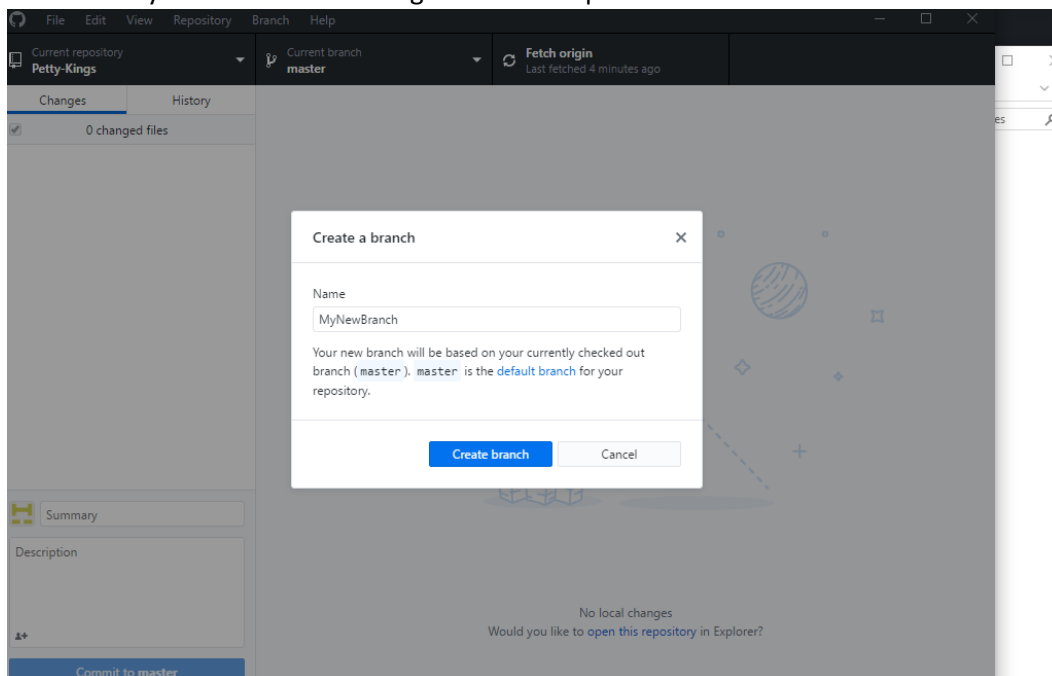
File Edit View Repository Branch Help

Current repository
Petty-Kings

Current branch
master

Fetch origin
Last fetched 4 minutes ago

Changes History

0 changed files

Create a branch

Name

MyNewBranch

Your new branch will be based on your currently checked out branch ( master ). master is the default branch for your repository.

Create branch Cancel

Summary

Description

Commit to master

No local changes
Would you like to open this repository in Explorer?

es